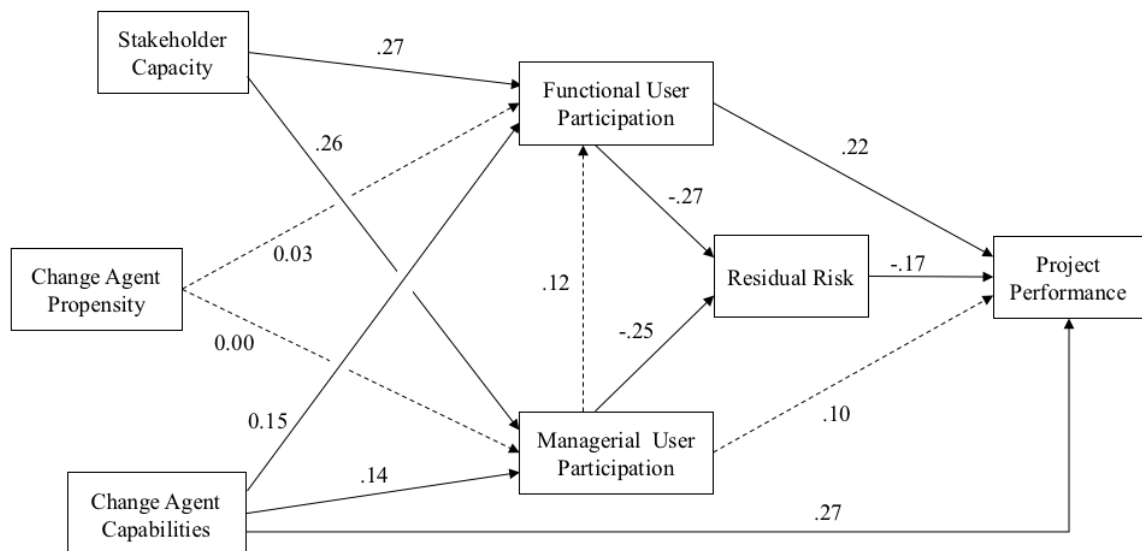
Stakeholder Capacity

.27

Functional User Participation

.26

.22

-.27

0.03

Change Agent Propensity

.12

Residual Risk

-.17

Project Performance

0.00

-.25

0.15

Managerial User Participation

.10

.14

Change Agent Capabilities

.27